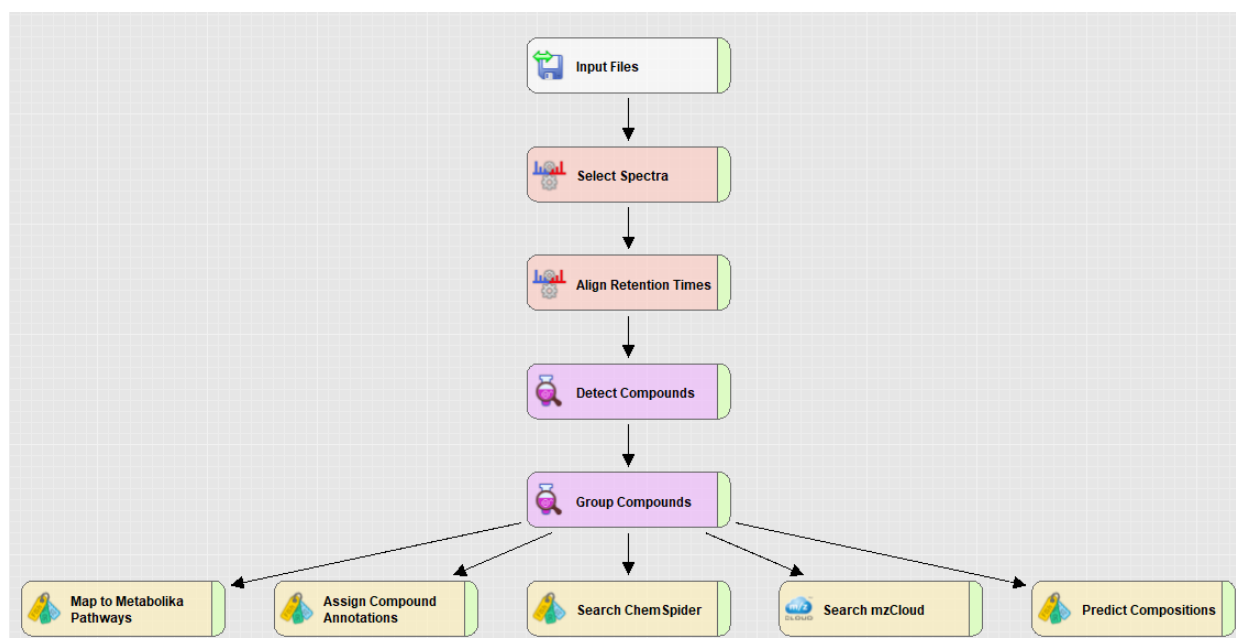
Input Files

Select Spectra

Align Retention Times

Detect Compounds

Group Compounds

Map to Metabolika Pathways

Assign Compound Annotations

Search ChemSpider

m/z CLOUD Search mzCloud

Predict Compositions